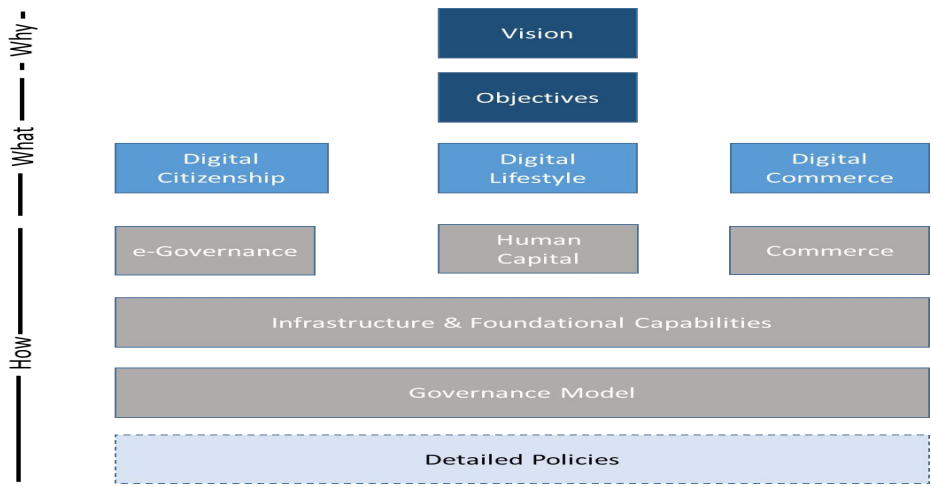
- Why -
What
How

Vision

Objectives

Digital Citizenship

Digital Lifestyle

Digital Commerce

e-Governance

Human Capital

Commerce

Infrastructure & Foundational Capabilities

Governance Model

Detailed Policies